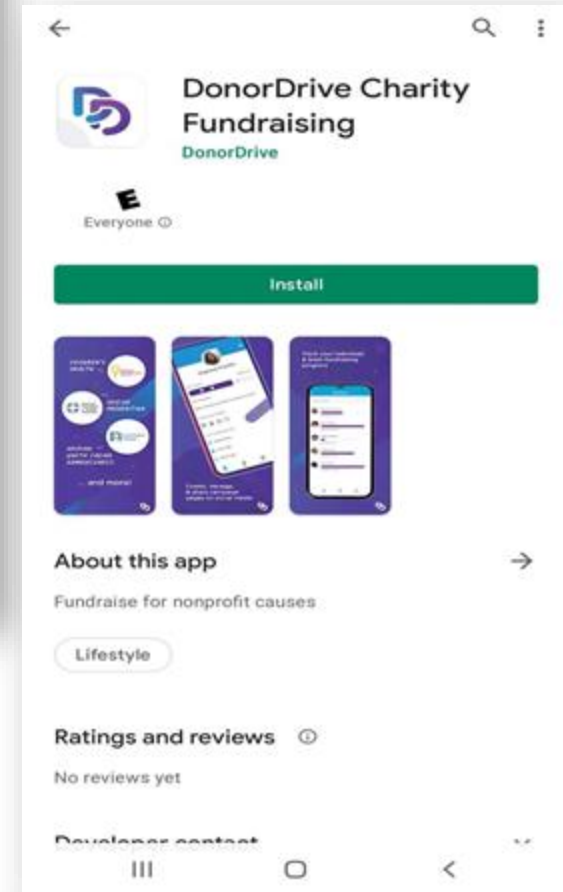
DonorDrive Charity Fundraising
DonorDrive

E
Everyone ⓘ

Install

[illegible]

...and more!

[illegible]

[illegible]

About this app

Fundraise for nonprofit causes

Lifestyle

Ratings and reviews ⓘ

No reviews yet

Developer contact